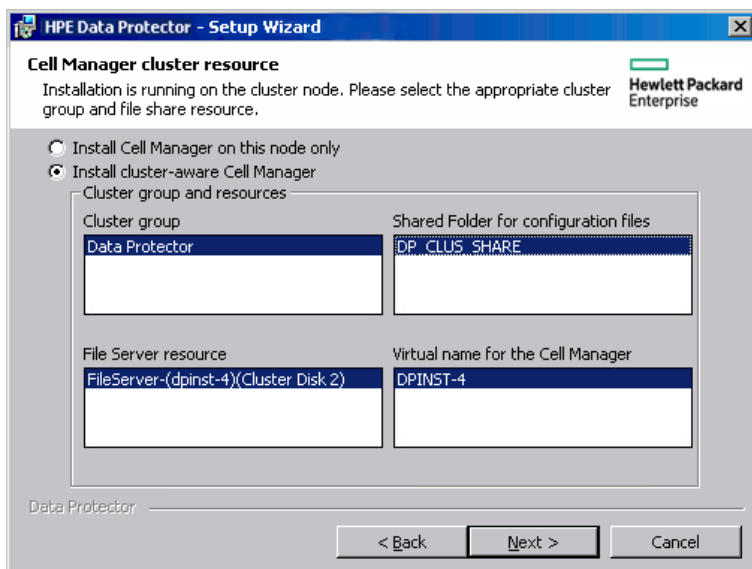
HPE Data Protector - Setup Wizard

Cell Manager cluster resource

Installation is running on the cluster node. Please select the appropriate cluster group and file share resource.

Hewlett Packard Enterprise

Install Cell Manager on this node only

Install cluster-aware Cell Manager

Cluster group and resources

Cluster group

Data Protector

Shared Folder for configuration files

DP_CLUS_SHARE

File Server resource

FileServer-(dpinst-4)(Cluster Disk 2)

Virtual name for the Cell Manager

DPINST-4

Data Protector

< Back

Next >

Cancel